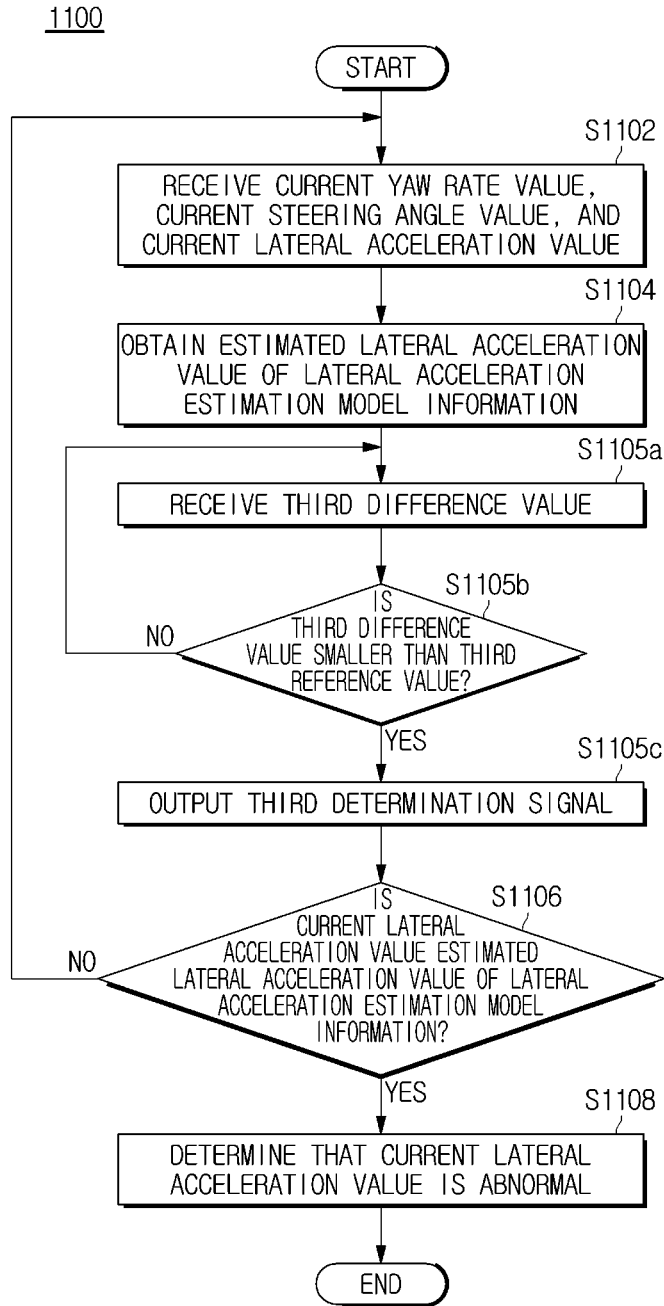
1100

START

S1102

RECEIVE CURRENT YAW RATE VALUE, CURRENT STEERING ANGLE VALUE, AND CURRENT LATERAL ACCELERATION VALUE

S1104

OBTAIN ESTIMATED LATERAL ACCELERATION VALUE OF LATERAL ACCELERATION ESTIMATION MODEL INFORMATION

S1105a

RECEIVE THIRD DIFFERENCE VALUE

S1105b

IS THIRD DIFFERENCE VALUE SMALLER THAN THIRD REFERENCE VALUE?

NO

YES

S1105c

OUTPUT THIRD DETERMINATION SIGNAL

S1106

IS CURRENT LATERAL ACCELERATION VALUE ESTIMATED LATERAL ACCELERATION VALUE OF LATERAL ACCELERATION ESTIMATION MODEL INFORMATION?

NO

YES

S1108

DETERMINE THAT CURRENT LATERAL ACCELERATION VALUE IS ABNORMAL

END